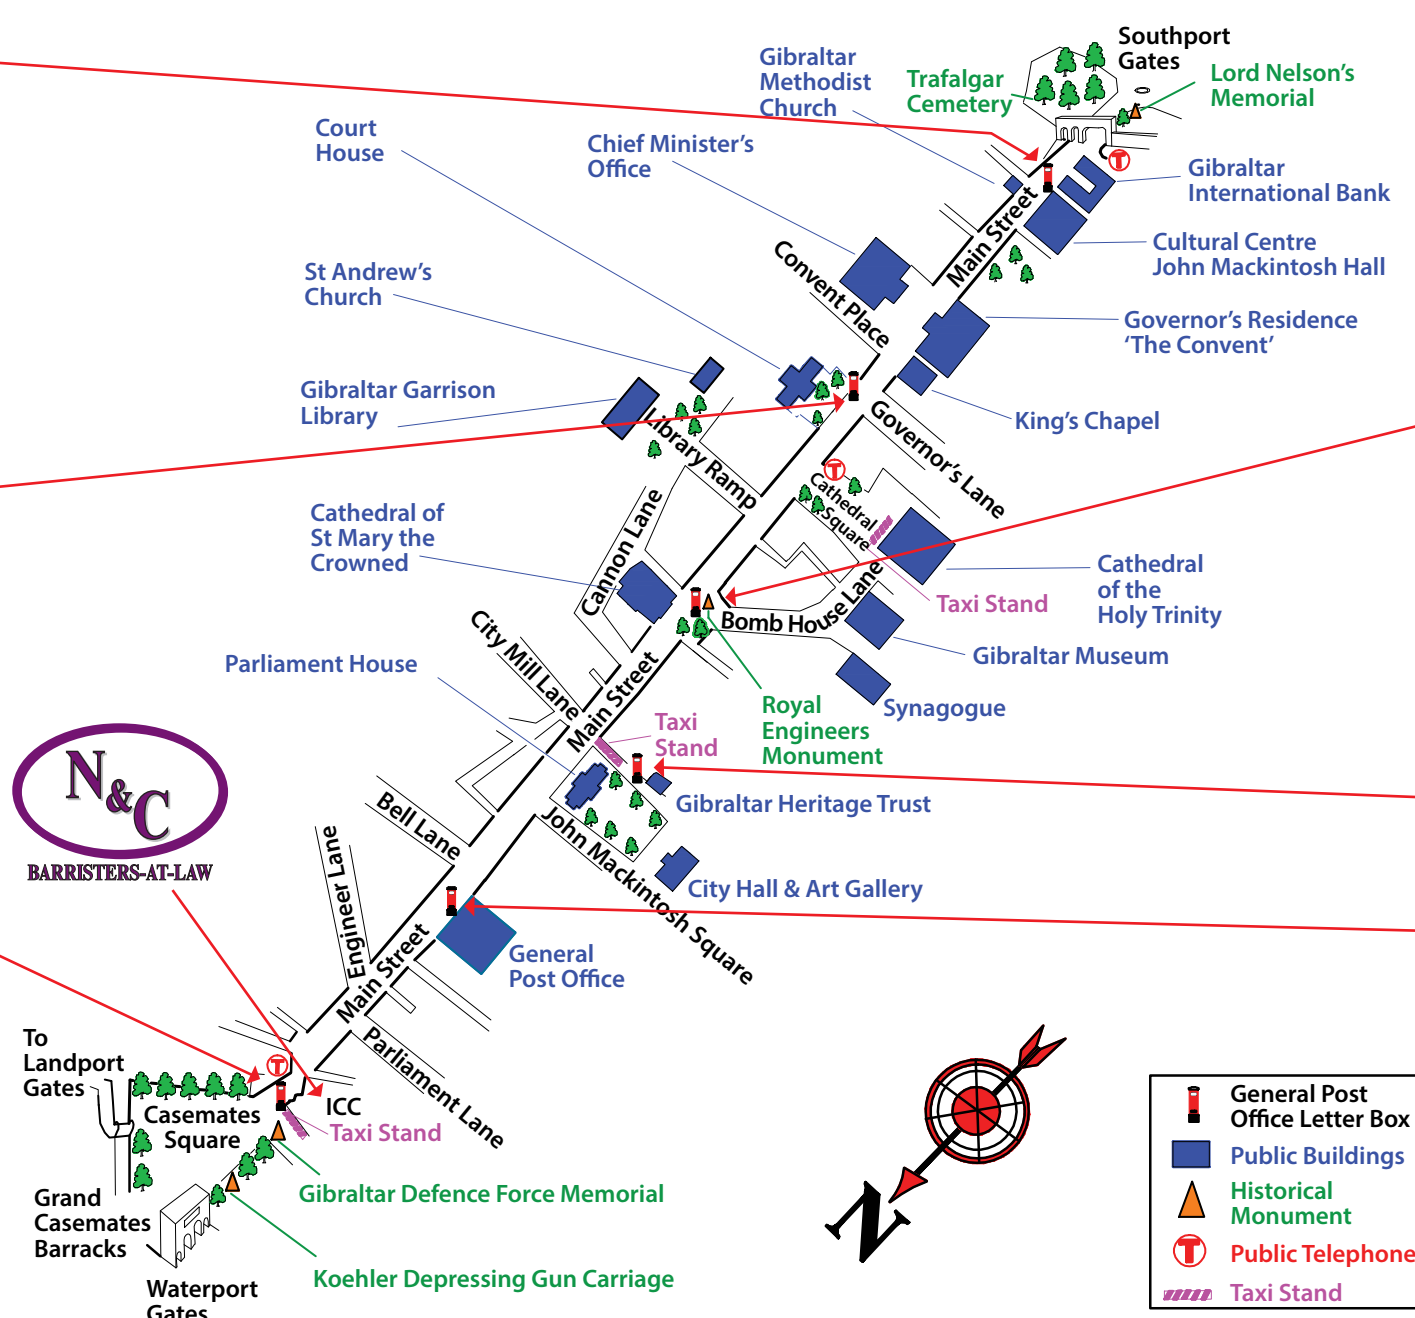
Southport Gates

Lord Nelson's Memorial

Trafalgar Cemetery

Gibraltar Methodist Church

Court House

Chief Minister's Office

Gibraltar International Bank

Cultural Centre John Mackintosh Hall

St Andrew's Church

Governor's Residence 'The Convent'

Gibraltar Garrison Library

King's Chapel

Main Street

Convent Place

Library Ramp

Governor's Lane

Cathedral Square

Cathedral of St Mary the Crowned

Cannon Lane

Cathedral of the Holy Trinity

Taxi Stand

Bomb House Lane

Gibraltar Museum

City Mill Lane

Parliament House

Main Street

Royal Engineers Monument

Synagogue

Taxi Stand

Gibraltar Heritage Trust

N&C

BARRISTERS-AT-LAW

Bell Lane

John Mackintosh Square

City Hall & Art Gallery

Engineer Lane

Main Street

General Post Office

Parliament Lane

To Landport Gates

Casemates Square

ICC

Taxi Stand

Gibraltar Defence Force Memorial

Grand Casemates Barracks

Koehler Depressing Gun Carriage

Waterport Gates

N

General Post Office Letter Box

Public Buildings

Historical Monument

Public Telephone

Taxi Stand